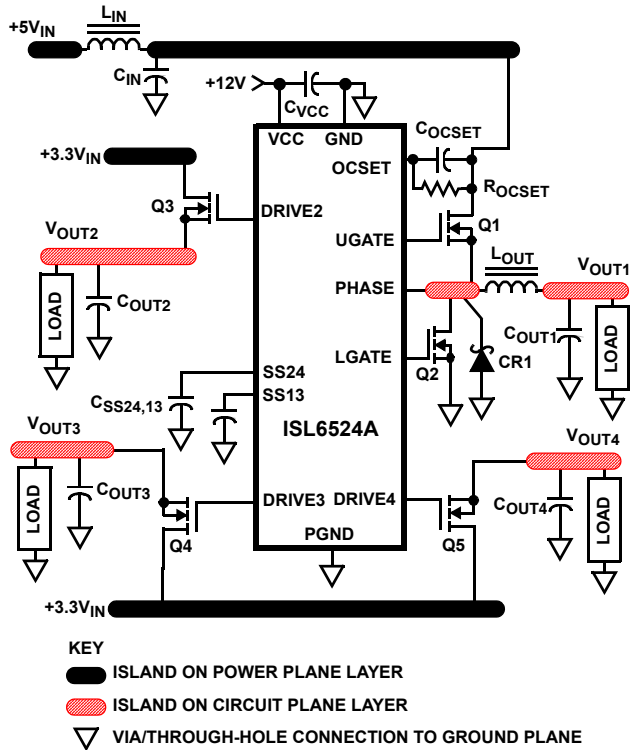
+5V$_{IN}$
L$_{IN}$
C$_{IN}$
+12V
C$_{VCC}$
VCC
GND
C$_{OCSET}$
OCSET
R$_{OCSET}$
+3.3V$_{IN}$
Q3
DRIVE2
UGATE
Q1
V$_{OUT2}$
L$_{OUT}$
V$_{OUT1}$
PHASE
LOAD
C$_{OUT2}$
C$_{OUT1}$
LGATE
LOAD
CR1
Q2
SS24
SS13
C$_{SS24,13}$
ISL6524A
V$_{OUT3}$
V$_{OUT4}$
LOAD
C$_{OUT3}$
DRIVE3
DRIVE4
C$_{OUT4}$
LOAD
Q4
PGND
Q5
+3.3V$_{IN}$

KEY
ISLAND ON POWER PLANE LAYER
ISLAND ON CIRCUIT PLANE LAYER
VIA/THROUGH-HOLE CONNECTION TO GROUND PLANE